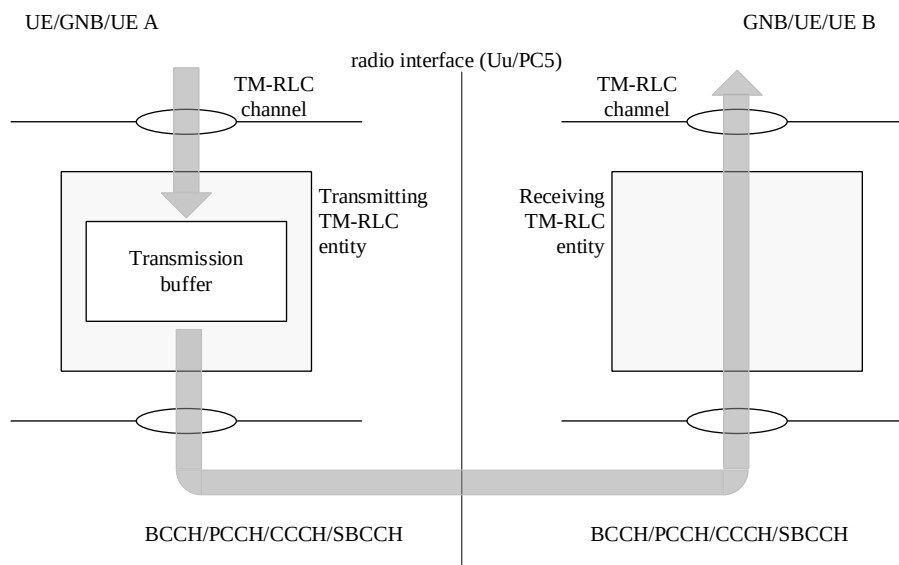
UE/GNB/UE A

GNB/UE/UE B

radio interface (Uu/PC5)

TM-RLC channel

TM-RLC channel

Transmitting TM-RLC entity

Transmission buffer

Receiving TM-RLC entity

BCCH/PCCH/CCCH/SBCCH

BCCH/PCCH/CCCH/SBCCH